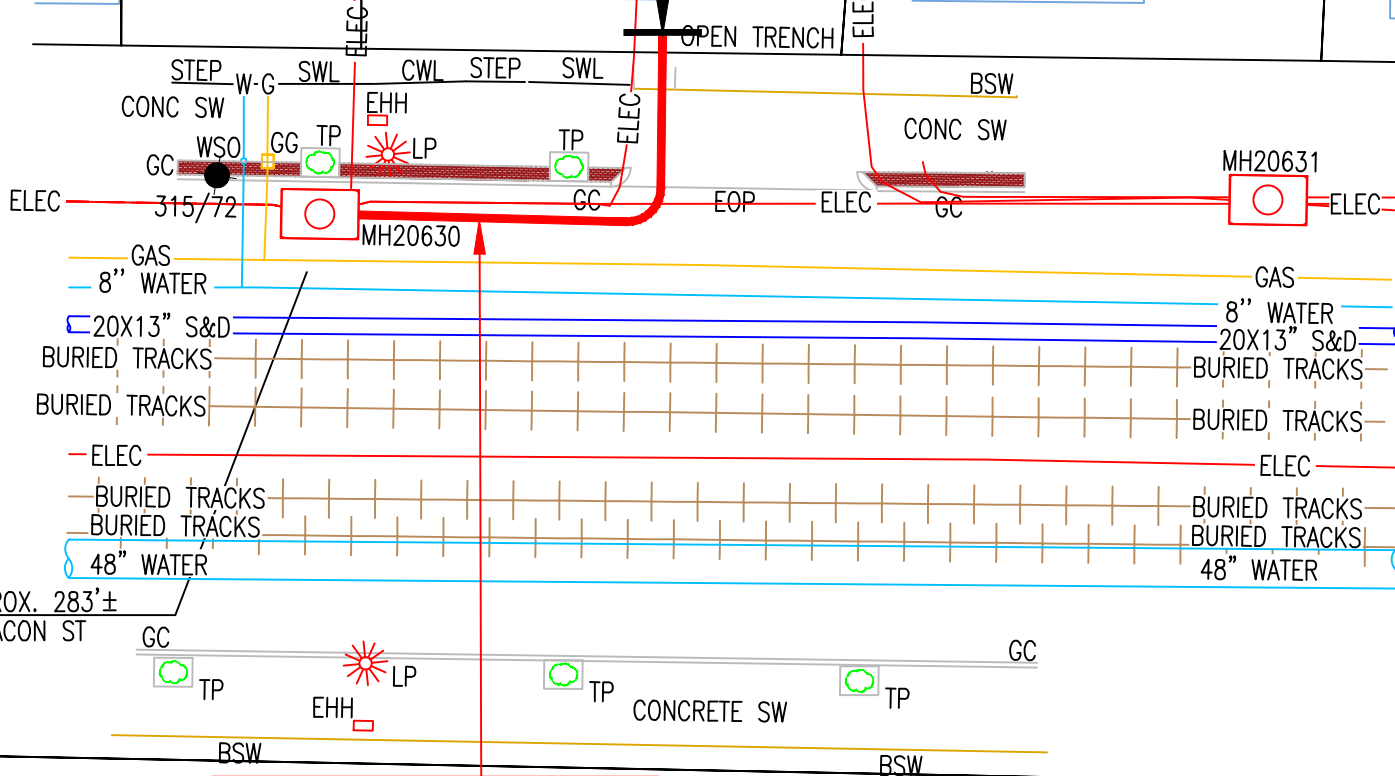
ELEC
ELEC
OPEN TRENCH
STEP W-G SWL CWL STEP SWL
BSW
CONC SW
EHH
ELEC
CONC SW
GG TP
GC WSO
LP
TP
MH20631
ELEC 315/72
GC
EOP ELEC
GC
ELEC
MH20630
GAS
GAS
8" WATER
8" WATER
20X13" S&D
20X13" S&D
BURIED TRACKS
BURIED TRACKS
BURIED TRACKS
BURIED TRACKS
ELEC
ELEC
BURIED TRACKS
BURIED TRACKS
BURIED TRACKS
BURIED TRACKS
48" WATER
48" WATER
ROX. 283'±
ACON ST
GC
GC
TP
LP
TP
TP
EHH
CONCRETE SW
BSW
BSW